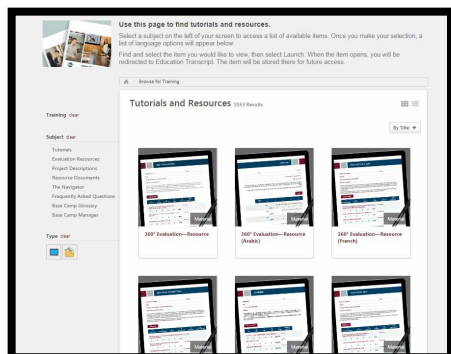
Use this page to find tutorials and resources.

Select a subject on the left of your screen to access a list of available items. Once you make your selection, a list of language options will appear below.

Find and select the item you would like to view, then select Launch. When the item opens, you will be redirected to Education Transcript. The item will be stored there for future access.

Browse for Training

Tutorials and Resources 1553 Results

By Title

Training clear

Subject clear

Tutorials
Evaluation Resources
Project Descriptions
Resource Documents
The Navigator
Frequently Asked Questions
Base Camp Glossary
Base Camp Manager

Type clear

Material

360° Evaluation—Resource

Material

360° Evaluation—Resource (Arabic)

Material

360° Evaluation—Resource (French)

Material

Material

Material